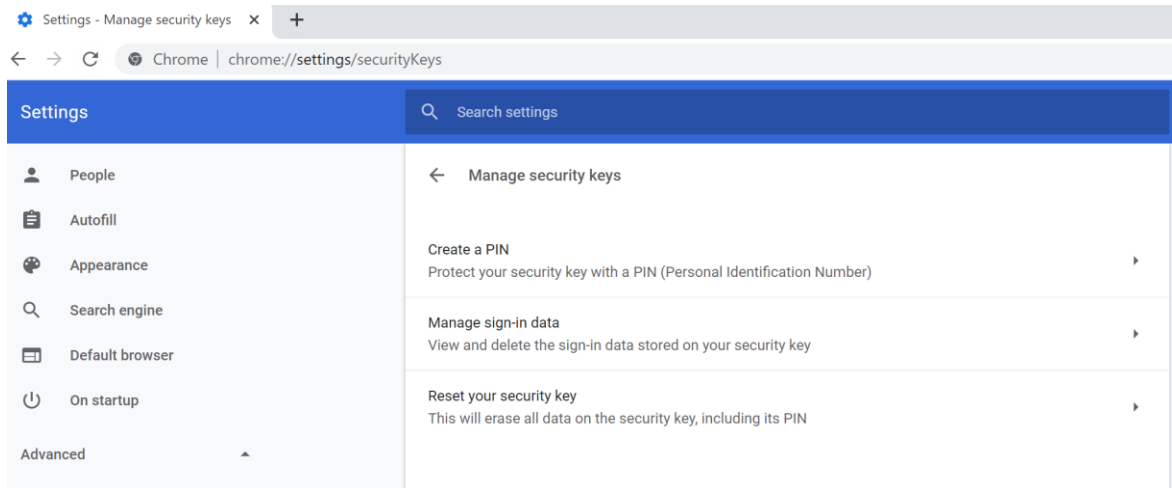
Settings - Manage security keys ×
+
Chrome | chrome://settings/securityKeys

Settings

Search settings

People
Autofill
Appearance
Search engine
Default browser
On startup

Advanced

Manage security keys

Create a PIN
Protect your security key with a PIN (Personal Identification Number)

Manage sign-in data
View and delete the sign-in data stored on your security key

Reset your security key
This will erase all data on the security key, including its PIN